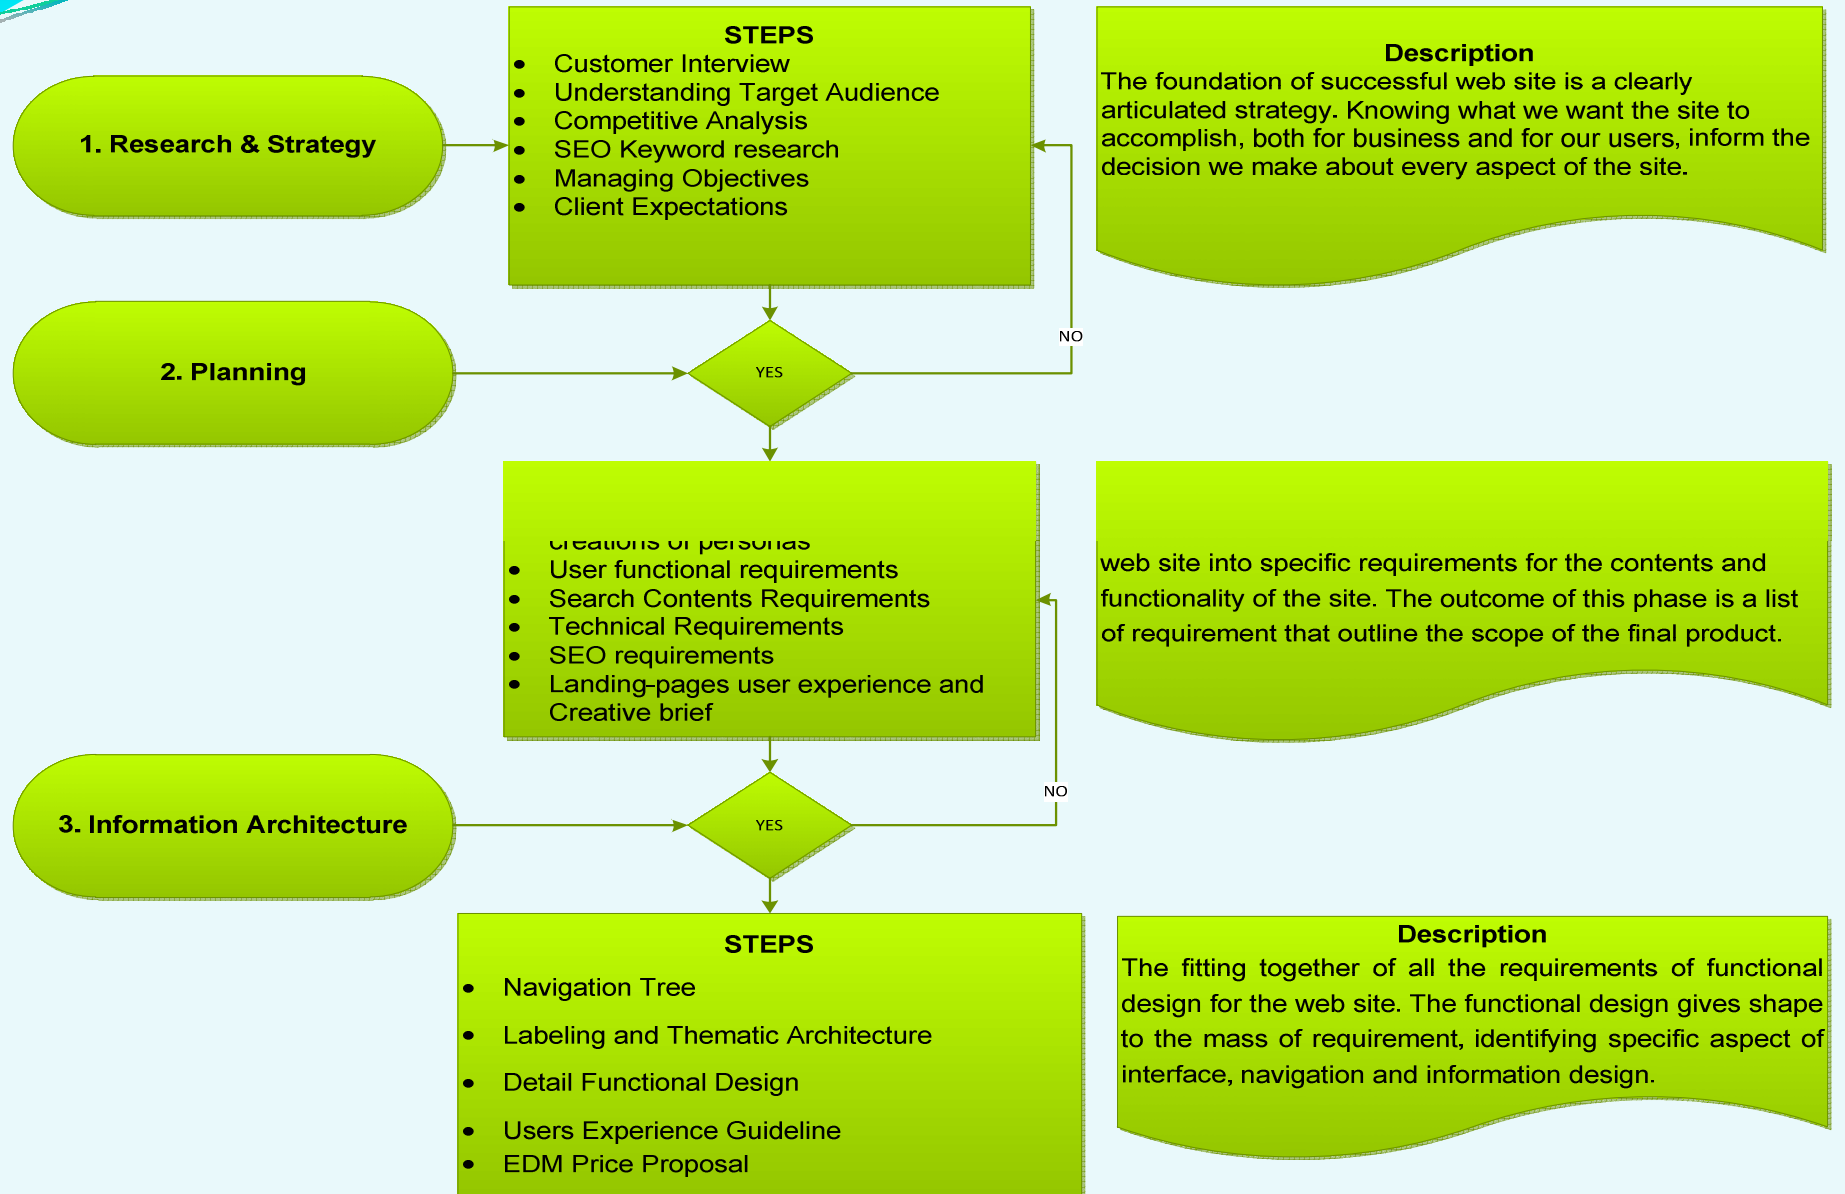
1. Research & Strategy

STEPS
- Customer Interview
- Understanding Target Audience
- Competitive Analysis
- SEO Keyword research
- Managing Objectives
- Client Expectations

Description
The foundation of successful web site is a clearly articulated strategy. Knowing what we want the site to accomplish, both for business and for our users, inform the decision we make about every aspect of the site.

NO

2. Planning

YES

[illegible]
- User functional requirements
- Search Contents Requirements
- Technical Requirements
- SEO requirements
- Landing-pages user experience and Creative brief

web site into specific requirements for the contents and functionality of the site. The outcome of this phase is a list of requirement that outline the scope of the final product.

NO

3. Information Architecture

YES

STEPS
- Navigation Tree
- Labeling and Thematic Architecture
- Detail Functional Design
- Users Experience Guideline
- EDM Price Proposal

Description
The fitting together of all the requirements of functional design for the web site. The functional design gives shape to the mass of requirement, identifying specific aspect of interface, navigation and information design.